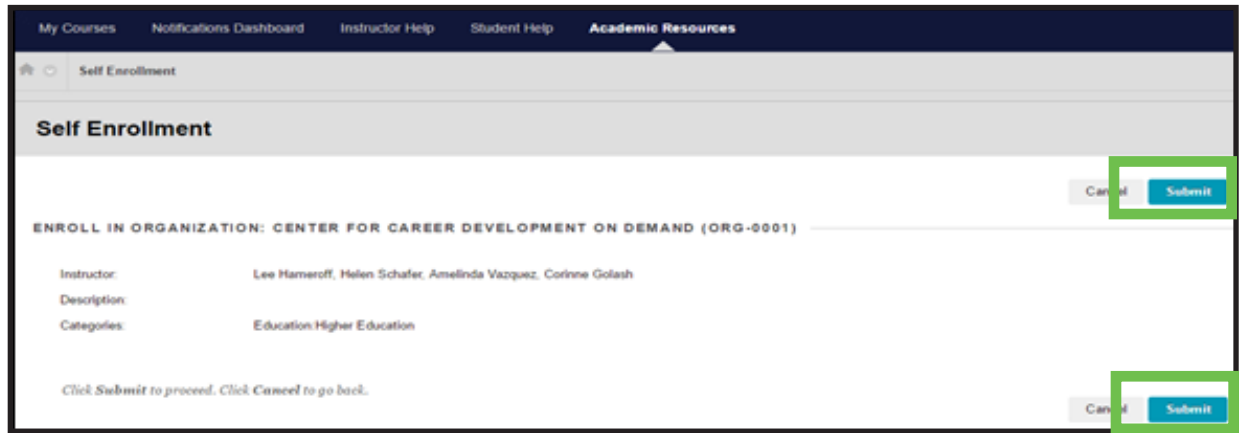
My Courses Notifications Dashboard Instructor Help Student Help Academic Resources

Self Enrollment

Self Enrollment

Can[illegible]l Submit

ENROLL IN ORGANIZATION: CENTER FOR CAREER DEVELOPMENT ON DEMAND (ORG-0001)

| Instructor: | Lee Hameroff, Helen Schafer, Amelinda Vazquez, Corinne Golash |
|---|---|
| Description: | |
| Categories: | Education:Higher Education |

Click Submit to proceed. Click Cancel to go back.

Can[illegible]l Submit